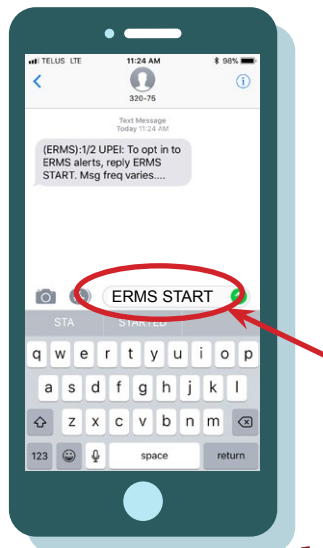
TELUS LTE 11:24 AM 98%

320-75

Text Message
Today 11:24 AM

(ERMS):1/2 UPEI: To opt in to ERMS alerts, reply ERMS START. Msg freq varies....

ERMS START

STA STARTED

q w e r t y u i o p
a s d f g h j k l
z x c v b n m
123 space return